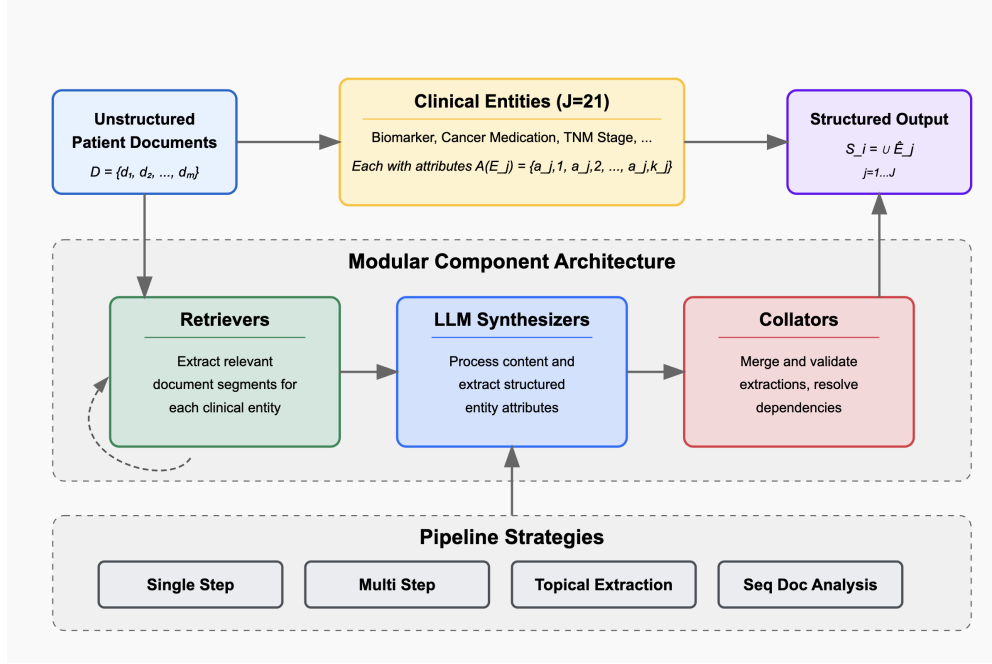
Unstructured Patient Documents

$D = \{d_1, d_2, ..., d_m\}$

Clinical Entities (J=21)

Biomarker, Cancer Medication, TNM Stage, ...

Each with attributes A(E_j) = {a_j,1, a_j,2, ..., a_j,k_j}

Structured Output

S_i = ∪ Ê_j

j=1...J

Modular Component Architecture

Retrievers

Extract relevant document segments for each clinical entity

LLM Synthesizers

Process content and extract structured entity attributes

Collators

Merge and validate extractions, resolve dependencies

Pipeline Strategies

Single Step

Multi Step

Topical Extraction

Seq Doc Analysis